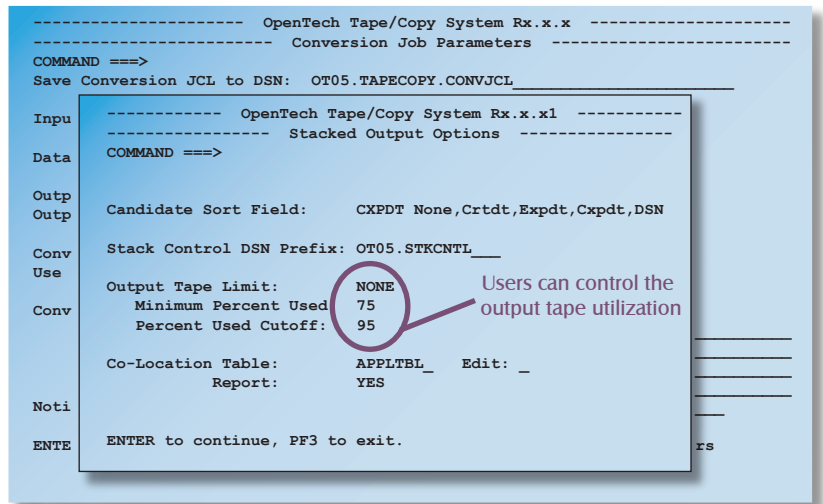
--------------------- OpenTech Tape/Copy System Rx.x.x ---------------------
------------------------ Conversion Job Parameters ------------------------
COMMAND ===>
Save Conversion JCL to DSN: OT05.TAPECOPY.CONVJCL

Inpu

Data

Outp
Outp

Conv
Use

Conv

Noti

ENTE

rs

------------ OpenTech Tape/Copy System Rx.x.x1 ------------
----------------- Stacked Output Options -----------------
COMMAND ===>

Candidate Sort Field: CXPDT None,Crtdt,Expdt,Cxpdt,DSN

Stack Control DSN Prefix: OT05.STKCNTL___

Output Tape Limit: NONE
Minimum Percent Used 75
Percent Used Cutoff: 95

Users can control the output tape utilization

Co-Location Table: APPLTBL_ Edit: _
Report: YES

ENTER to continue, PF3 to exit.